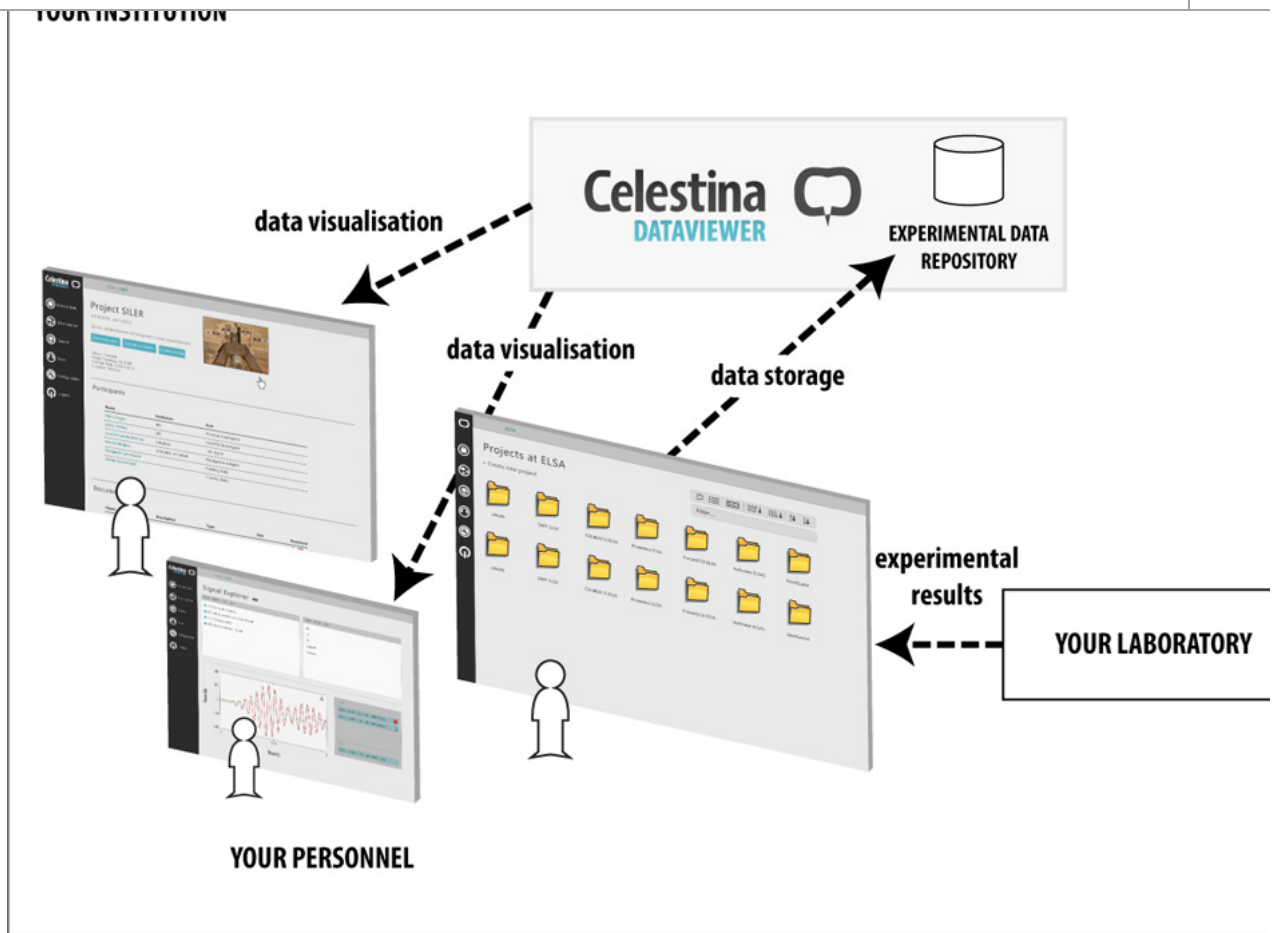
YOUR INSTITUTION

Celestina DATAVIEWER

EXPERIMENTAL DATA REPOSITORY

data visualisation

data visualisation

data storage

Project SILER

Participants

Projects at ELSA

Signal Explorer

experimental results

YOUR LABORATORY

YOUR PERSONNEL